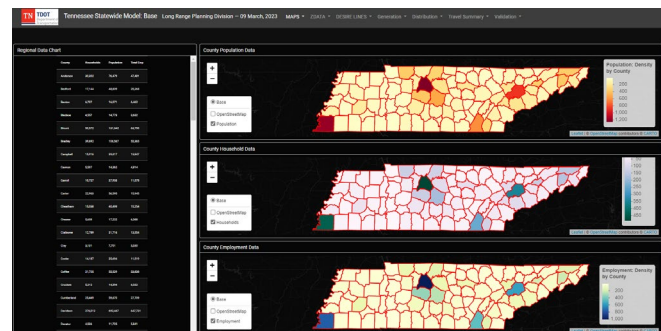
TN TDOT

Tennessee Statewide Model: Base  Long Range Planning Division -- 09 March, 2023  MAPS ▾  COATA ▾  DESIRE LINES ▾  Generation ▾  Distribution ▾  Travel Summary ▾  Validation ▾

Regional Data Chart

| County | Households | Population | Employment |
|---|---|---|---|
| Anderson | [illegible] | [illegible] | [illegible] |
| Bedford | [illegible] | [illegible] | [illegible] |
| Benton | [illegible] | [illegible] | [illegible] |
| Bledsoe | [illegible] | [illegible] | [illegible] |
| Blount | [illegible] | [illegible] | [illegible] |
| Bradley | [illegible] | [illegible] | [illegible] |
| Campbell | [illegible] | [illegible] | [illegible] |
| Cannon | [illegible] | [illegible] | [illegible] |
| Carroll | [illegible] | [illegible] | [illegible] |
| Carter | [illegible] | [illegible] | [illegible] |
| Cheatham | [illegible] | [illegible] | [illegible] |
| Chester | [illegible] | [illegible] | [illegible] |
| Claiborne | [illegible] | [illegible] | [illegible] |
| Clay | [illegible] | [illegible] | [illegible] |
| Cocke | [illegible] | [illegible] | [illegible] |
| Coffee | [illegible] | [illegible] | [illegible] |
| Crockett | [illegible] | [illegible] | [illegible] |
| Cumberland | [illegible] | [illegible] | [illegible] |
| Davidson | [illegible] | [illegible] | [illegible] |
| Decatur | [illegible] | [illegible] | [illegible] |

County Population Data

+
−

Base
OpenStreetMap
Population

Population: Density by County
200
400
600
800
1,000

Leaflet | © OpenStreetMap contributors © CARTO

County Household Data

+
−

Base
OpenStreetMap
Households

Leaflet | © OpenStreetMap contributors © CARTO

County Employment Data

+
−

Base
OpenStreetMap
Employment

Employment: Density by County
200
400
600
800
1,000